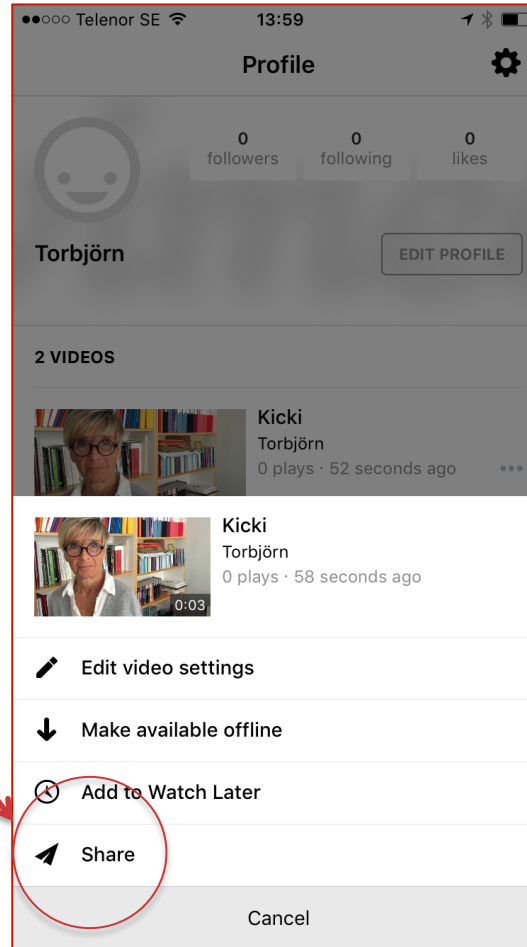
●●○○○ Telenor SE 13:59

Profile

0 followers
0 following
0 likes

Torbjörn

EDIT PROFILE

2 VIDEOS

Kicki
Torbjörn
0 plays · 52 seconds ago

Kicki
Torbjörn
0 plays · 58 seconds ago
0:03

Edit video settings

Make available offline

Add to Watch Later

Share

Cancel